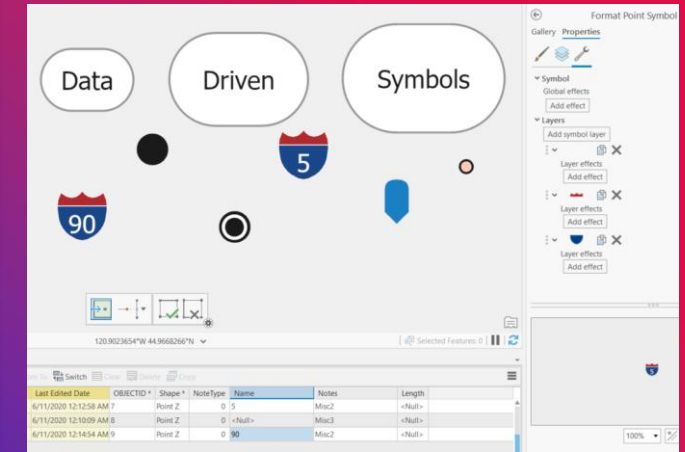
Data

Driven

Symbols

5

90

120.9023654°W 44.9668266°N

Selected Features: 0

Switch Clear Delete Copy

| Last Edited Date | OBJECTID | Shape | NoteType | Name | Notes | Length |
|---|---|---|---|---|---|---|
| 6/11/2020 12:12:58 AM | 7 | Point Z | 0 | 5 | Misc2 | <Null> |
| 6/11/2020 12:10:09 AM | 8 | Point Z | 0 | <Null> | Misc3 | <Null> |
| 6/11/2020 12:14:54 AM | 9 | Point Z | 0 | 90 | Misc2 | <Null> |

Format Point Symbol

Gallery Properties

Symbol

Global effects

Add effect

Layers

Add symbol layer

Layer effects

Add effect

Layer effects

Add effect

Layer effects

Add effect

5

100%